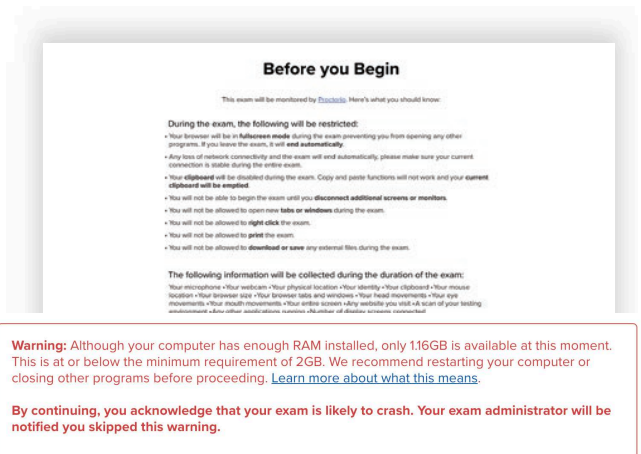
Before you Begin

This exam will be monitored by Proctorio. Here's what you should know:

During the exam, the following will be restricted:

• Your browser will be in fullscreen mode during the exam preventing you from opening any other programs. If you leave the exam, it will end automatically.

• Any loss of network connectivity and the exam will end automatically, please make sure your current connection is stable during the entire exam.

• Your clipboard will be disabled during the exam. Copy and paste functions will not work and your current clipboard will be emptied.

• You will not be able to begin the exam until you disconnect additional screens or monitors.

• You will not be allowed to open new tabs or windows during the exam.

• You will not be allowed to right click the exam.

• You will not be allowed to print the exam.

• You will not be allowed to download or save any external files during the exam.

The following information will be collected during the duration of the exam:

Your microphone • Your webcam • Your physical location • Your identity • Your clipboard • Your mouse location • Your browser size • Your browser tabs and windows • Your head movements • Your eye movements • Your mouth movements • Your entire screen • Any website you visit • A scan of your testing environment • Any other applications running • Number of display screens connected

Warning: Although your computer has enough RAM installed, only 1.16GB is available at this moment. This is at or below the minimum requirement of 2GB. We recommend restarting your computer or closing other programs before proceeding. Learn more about what this means.

By continuing, you acknowledge that your exam is likely to crash. Your exam administrator will be notified you skipped this warning.